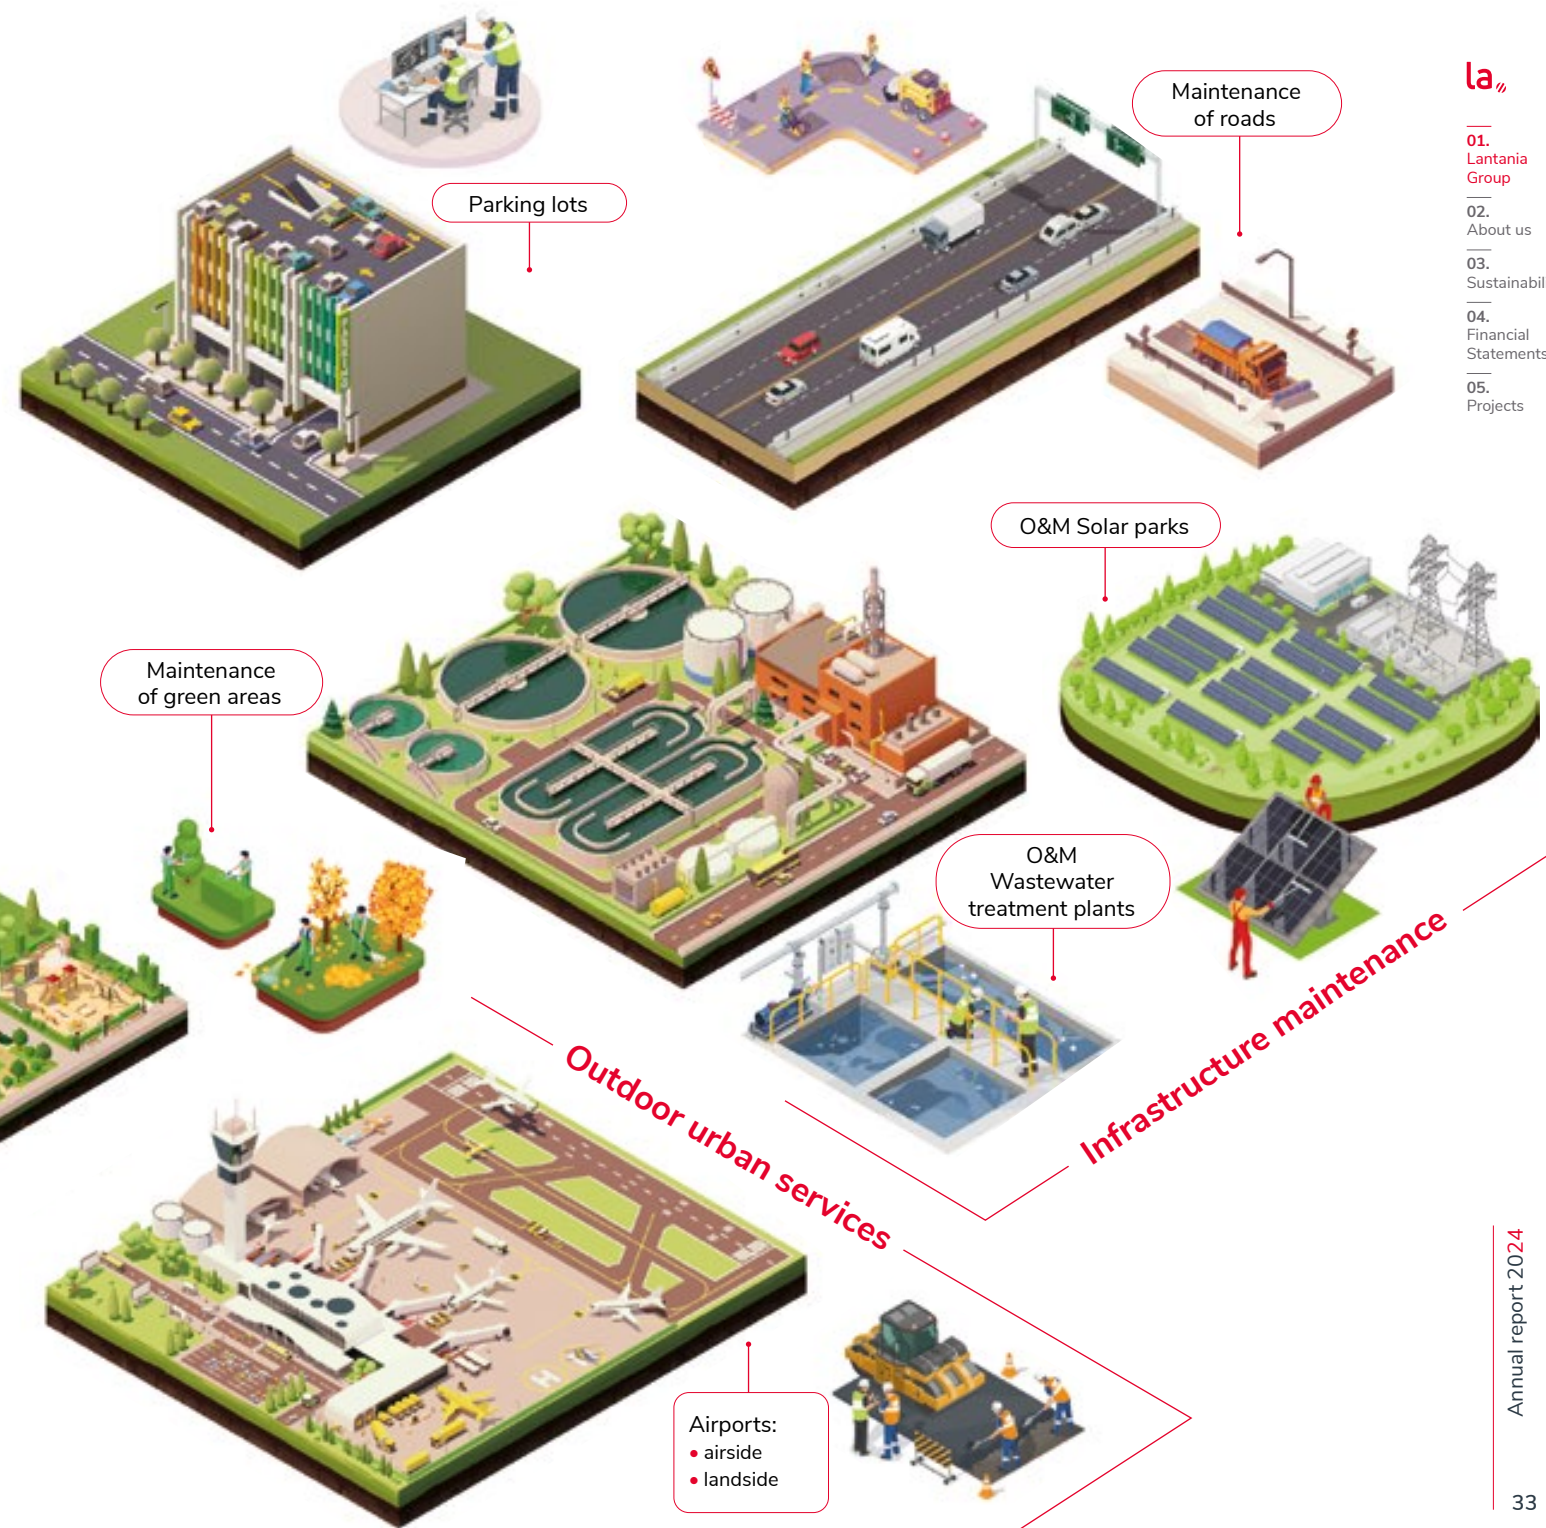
la

01.
Lantania Group

02.
About us

03.
Sustainabil

04.
Financial Statements

05.
Projects

Maintenance of roads

Parking lots

O&M Solar parks

Maintenance of green areas

O&M Wastewater treatment plants

Outdoor urban services

Infrastructure maintenance

Airports:
• airside
• landside

Annual report 2024

33